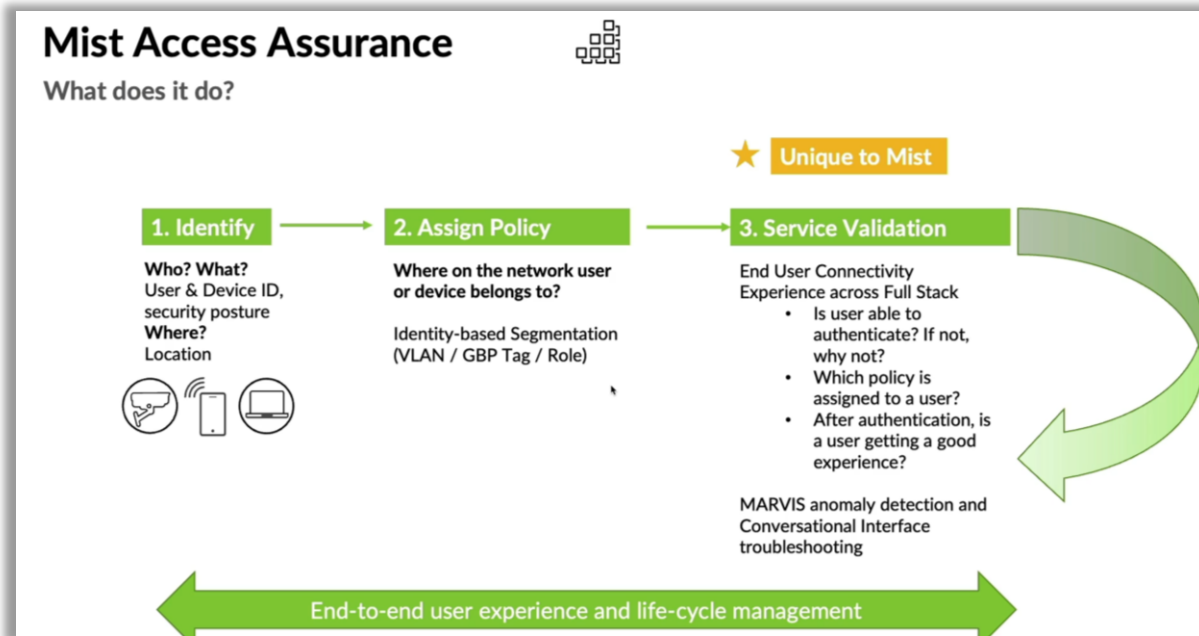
Mist Access Assurance

What does it do?

Unique to Mist

1. Identify

Who? What?
User & Device ID, security posture
Where?
Location

2. Assign Policy

Where on the network user or device belongs to?

Identity-based Segmentation (VLAN / GBP Tag / Role)

3. Service Validation

End User Connectivity Experience across Full Stack

- Is user able to authenticate? If not, why not?
- Which policy is assigned to a user?
- After authentication, is a user getting a good experience?

MARVIS anomaly detection and Conversational Interface troubleshooting

End-to-end user experience and life-cycle management